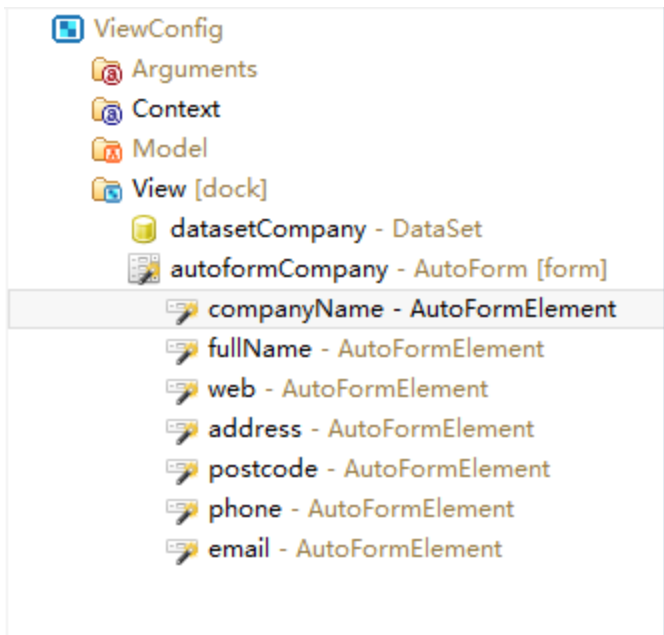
ViewConfig
Arguments
Context
Model
View [dock]
datasetCompany - DataSet
autoformCompany - AutoForm [form]
companyName - AutoFormElement
fullName - AutoFormElement
web - AutoFormElement
address - AutoFormElement
postcode - AutoFormElement
phone - AutoFormElement
email - AutoFormElement